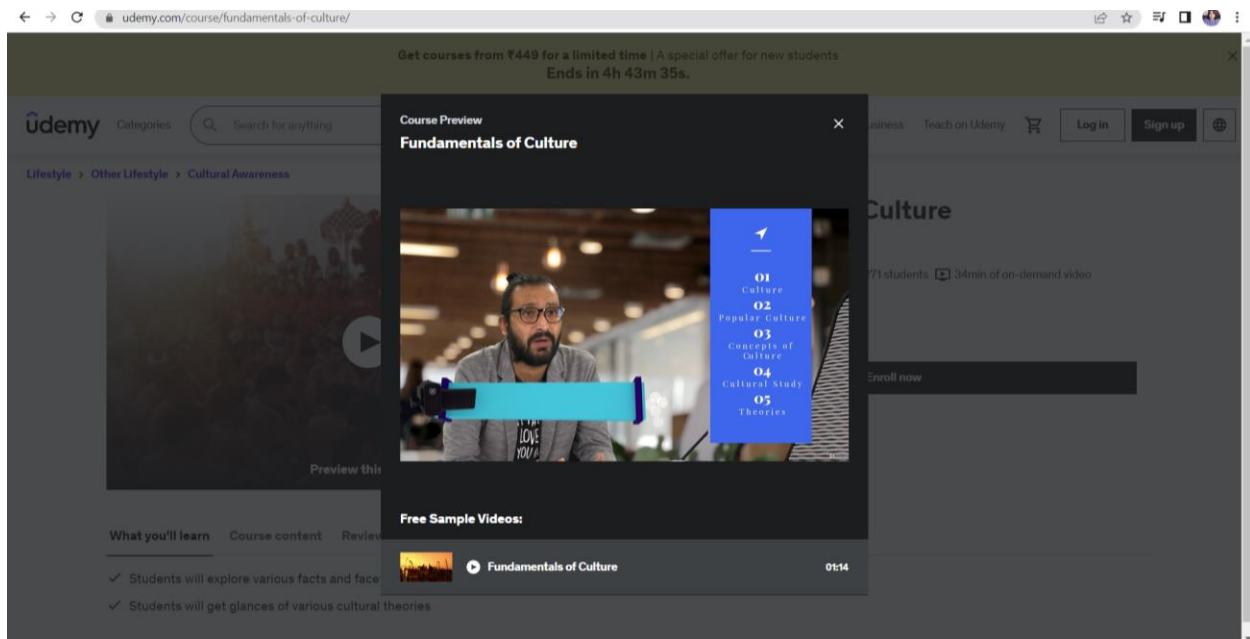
udemy.com/course/fundamentals-of-culture/

Get courses from ₹449 for a limited time | A special offer for new students
Ends in 4h 43m 35s.

ûdemy Categories Search for anything

usiness Teach on Udemy Log in Sign up

Lifestyle > Other Lifestyle > Cultural Awareness

Course Preview
Fundamentals of Culture

01
Culture
02
Popular Culture
03
Concepts of Culture
04
Cultural Study
05
Theories

LOVE YOU

Culture

71 students 34min of on-demand video

Enroll now

Preview thi

Free Sample Videos:

Fundamentals of Culture 01:14

What you'll learn Course content Review

Students will explore various facts and face

Students will get glances of various cultural theories